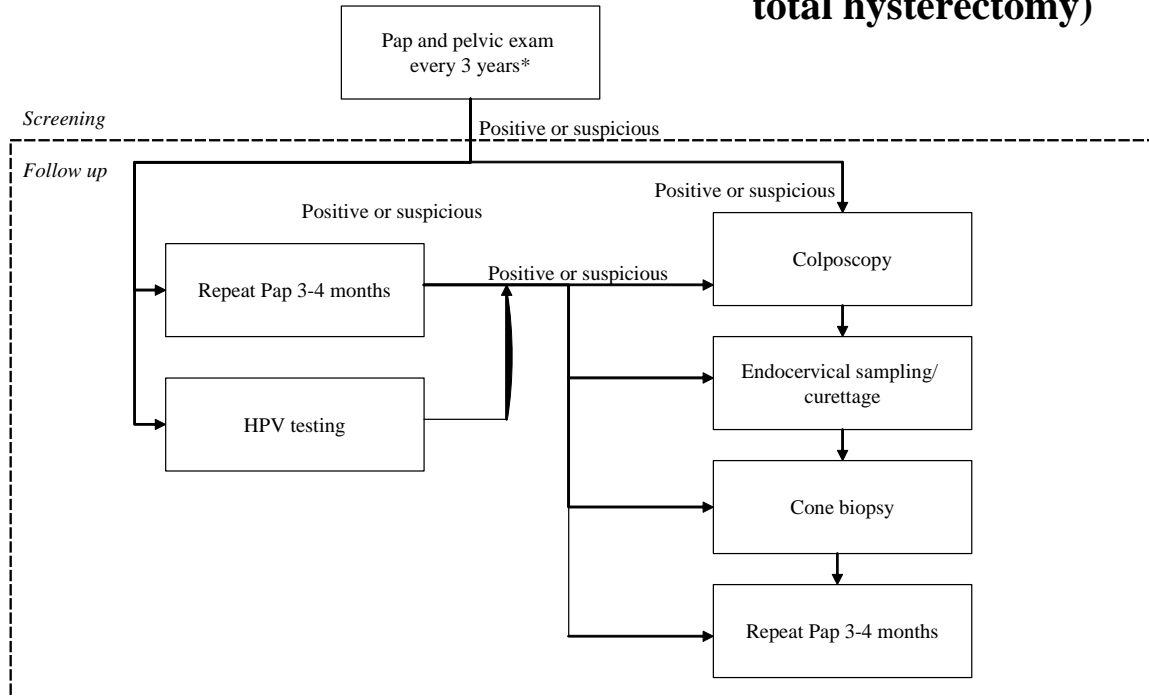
total hysterectomy)

Pap and pelvic exam every 3 years*

Screening

Positive or suspicious

Follow up

Positive or suspicious

Positive or suspicious

Repeat Pap 3-4 months

Positive or suspicious

Colposcopy

HPV testing

Endocervical sampling/ curettage

Cone biopsy

Repeat Pap 3-4 months